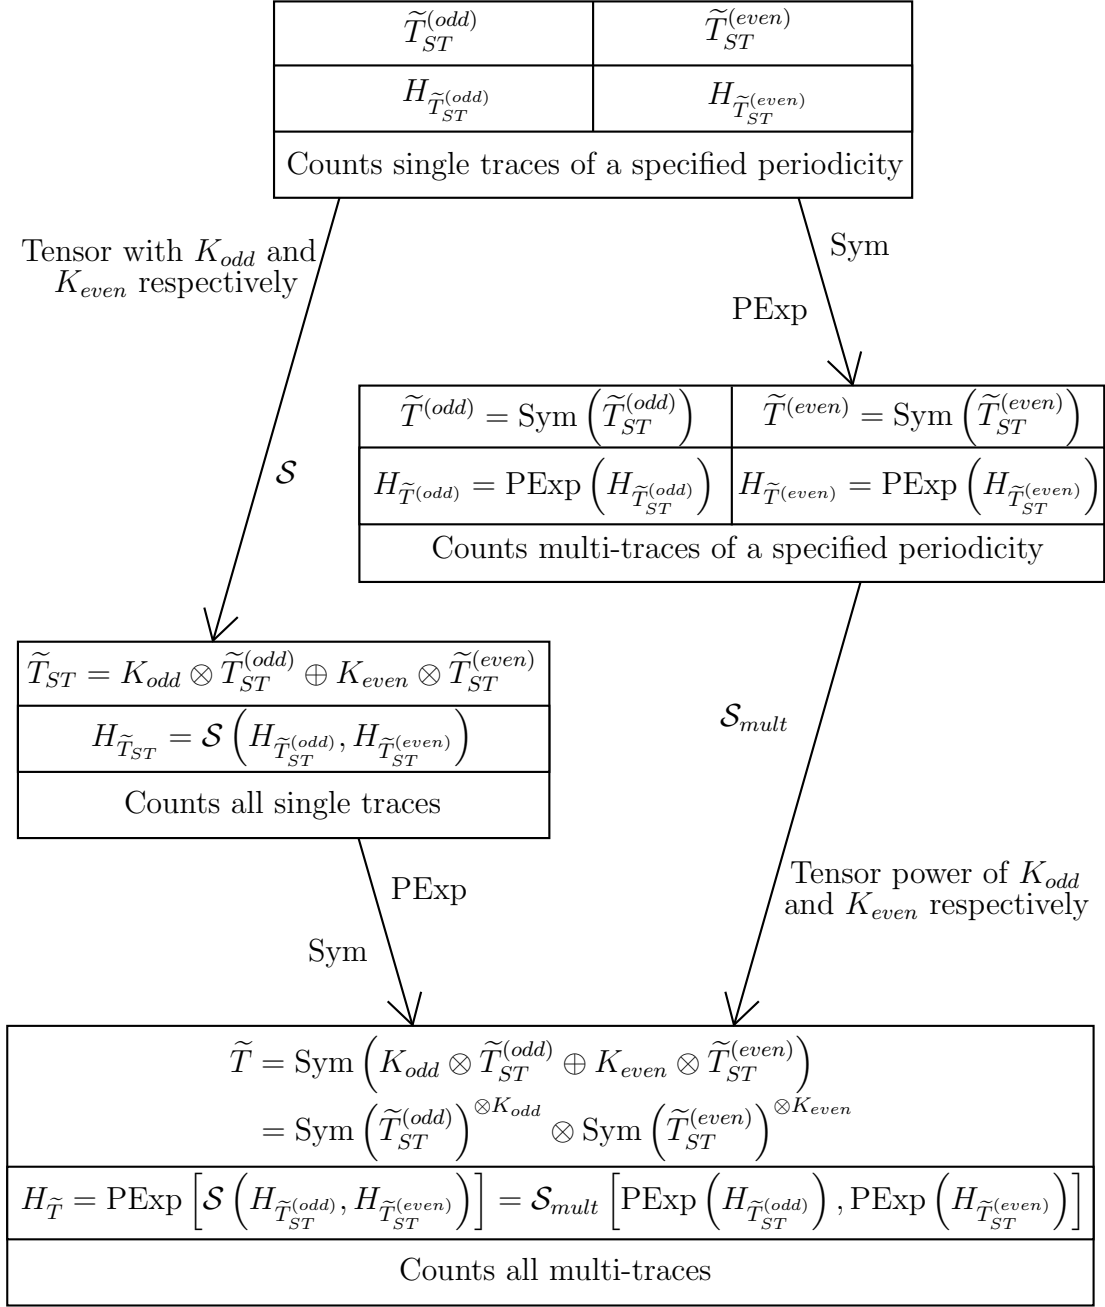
| $\widetilde{T}_{ST}^{(odd)}$ | $\widetilde{T}_{ST}^{(even)}$ |
|---|---|
| $H_{\widetilde{T}_{ST}^{(odd)}}$ | $H_{\widetilde{T}_{ST}^{(even)}}$ |

Counts single traces of a specified periodicity

Tensor with $K_{odd}$ and $K_{even}$ respectively

Sym

PExp

| $\widetilde{T}^{(odd)} = \text{Sym}\left(\widetilde{T}_{ST}^{(odd)}\right)$ | $\widetilde{T}^{(even)} = \text{Sym}\left(\widetilde{T}_{ST}^{(even)}\right)$ |
|---|---|
| $H_{\widetilde{T}^{(odd)}} = \text{PExp}\left(H_{\widetilde{T}_{ST}^{(odd)}}\right)$ | $H_{\widetilde{T}^{(even)}} = \text{PExp}\left(H_{\widetilde{T}_{ST}^{(even)}}\right)$ |

Counts multi-traces of a specified periodicity

$\mathcal{S}$

$\widetilde{T}_{ST} = K_{odd} \otimes \widetilde{T}_{ST}^{(odd)} \oplus K_{even} \otimes \widetilde{T}_{ST}^{(even)}$

$H_{\widetilde{T}_{ST}} = \mathcal{S}\left(H_{\widetilde{T}_{ST}^{(odd)}}, H_{\widetilde{T}_{ST}^{(even)}}\right)$

Counts all single traces

$\mathcal{S}_{mult}$

PExp

Sym

Tensor power of $K_{odd}$ and $K_{even}$ respectively

$\widetilde{T} = \text{Sym}\left(K_{odd} \otimes \widetilde{T}_{ST}^{(odd)} \oplus K_{even} \otimes \widetilde{T}_{ST}^{(even)}\right)$
$= \text{Sym}\left(\widetilde{T}_{ST}^{(odd)}\right)^{\otimes K_{odd}} \otimes \text{Sym}\left(\widetilde{T}_{ST}^{(even)}\right)^{\otimes K_{even}}$

$H_{\widetilde{T}} = \text{PExp}\left[\mathcal{S}\left(H_{\widetilde{T}_{ST}^{(odd)}}, H_{\widetilde{T}_{ST}^{(even)}}\right)\right] = \mathcal{S}_{mult}\left[\text{PExp}\left(H_{\widetilde{T}_{ST}^{(odd)}}\right), \text{PExp}\left(H_{\widetilde{T}_{ST}^{(even)}}\right)\right]$

Counts all multi-traces